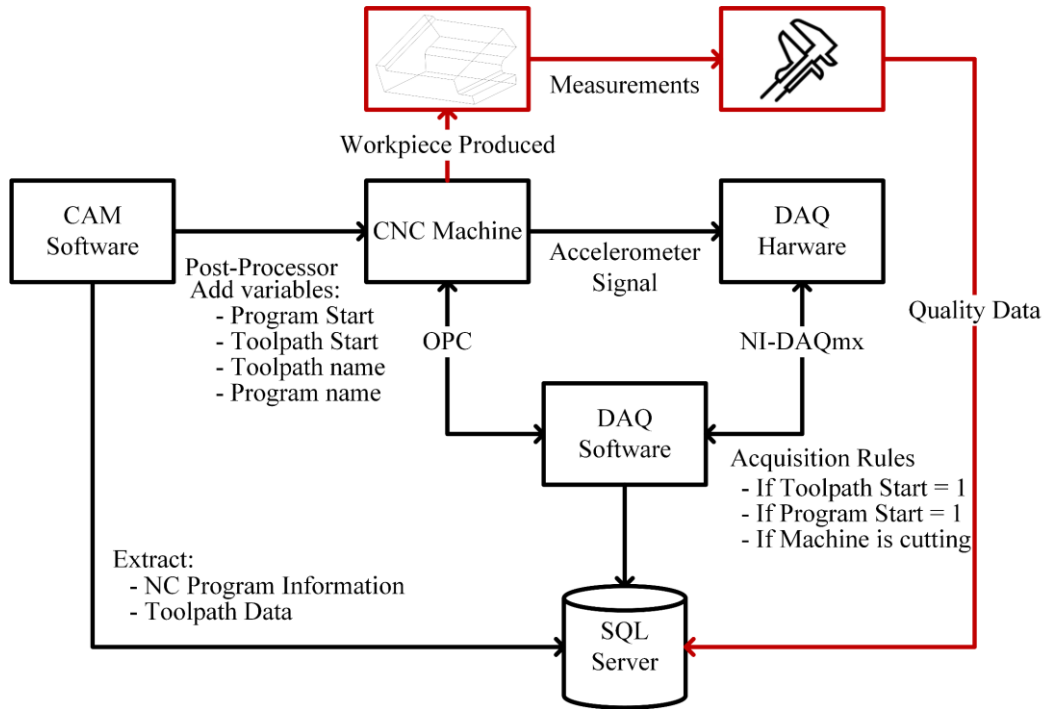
Measurements

Workpiece Produced

CAM Software

CNC Machine

DAQ Harware

Accelerometer Signal

Post-Processor
Add variables:
- Program Start
- Toolpath Start
- Toolpath name
- Program name

OPC

NI-DAQmx

Quality Data

DAQ Software

Acquisition Rules
- If Toolpath Start = 1
- If Program Start = 1
- If Machine is cutting

Extract:
- NC Program Information
- Toolpath Data

SQL Server